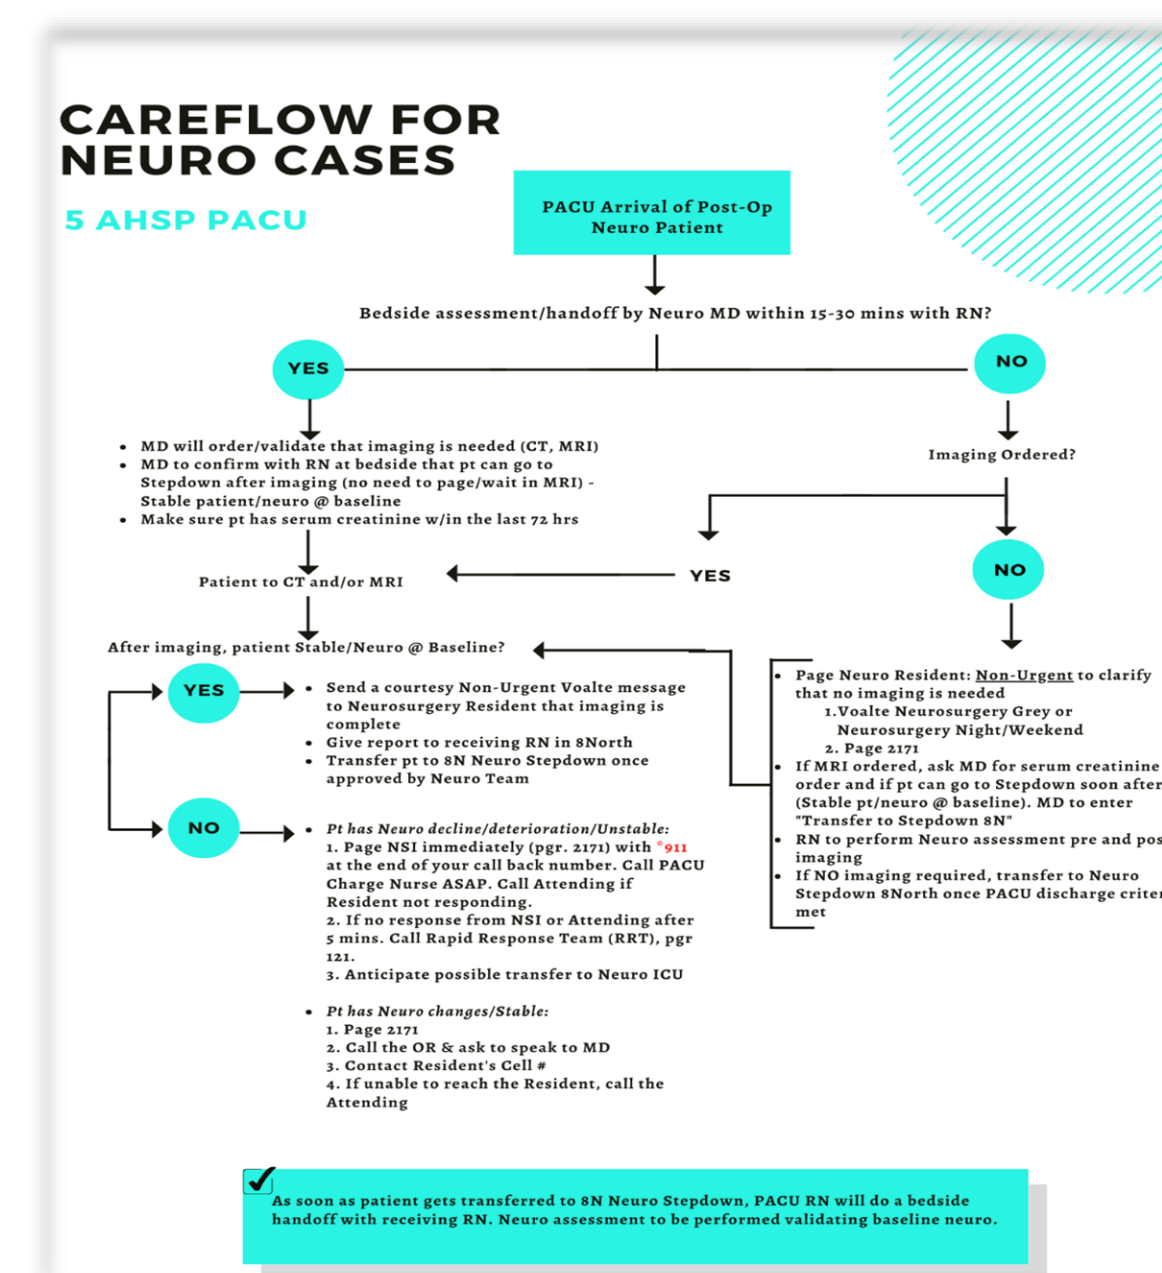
CAREFLOW FOR NEURO CASES

5 AHSP PACU

PACU Arrival of Post-Op Neuro Patient

Bedside assessment/handoff by Neuro MD within 15-30 mins with RN?

YES

NO

- MD will order/validate that imaging is needed (CT, MRI)
- MD to confirm with RN at bedside that pt can go to Stepdown after imaging (no need to page/wait in MRI) - Stable patient/neuro @ baseline
- Make sure pt has serum creatinine w/in the last 72 hrs

Imaging Ordered?

YES

NO

Patient to CT and/or MRI

After imaging, patient Stable/Neuro @ Baseline?

YES

- Send a courtesy Non-Urgent Voalte message to Neurosurgery Resident that imaging is complete
- Give report to receiving RN in 8North
- Transfer pt to 8N Neuro Stepdown once approved by Neuro Team

NO

- Pt has Neuro decline/deterioration/Unstable:
1. Page NSI immediately (pgr. 2171) with *911 at the end of your call back number. Call PACU Charge Nurse ASAP. Call Attending if Resident not responding.
2. If no response from NSI or Attending after 5 mins. Call Rapid Response Team (RRT), pgr 121.
3. Anticipate possible transfer to Neuro ICU

- Pt has Neuro changes/Stable:
1. Page 2171
2. Call the OR & ask to speak to MD
3. Contact Resident's Cell #
4. If unable to reach the Resident, call the Attending

- Page Neuro Resident: Non-Urgent to clarify that no imaging is needed
1.Voalte Neurosurgery Grey or Neurosurgery Night/Weekend
2. Page 2171
- If MRI ordered, ask MD for serum creatinine order and if pt can go to Stepdown soon after (Stable pt/neuro @ baseline). MD to enter "Transfer to Stepdown 8N"
- RN to perform Neuro assessment pre and pos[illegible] imaging
- If NO imaging required, transfer to Neuro Stepdown 8North once PACU discharge criter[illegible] met

As soon as patient gets transferred to 8N Neuro Stepdown, PACU RN will do a bedside handoff with receiving RN. Neuro assessment to be performed validating baseline neuro.